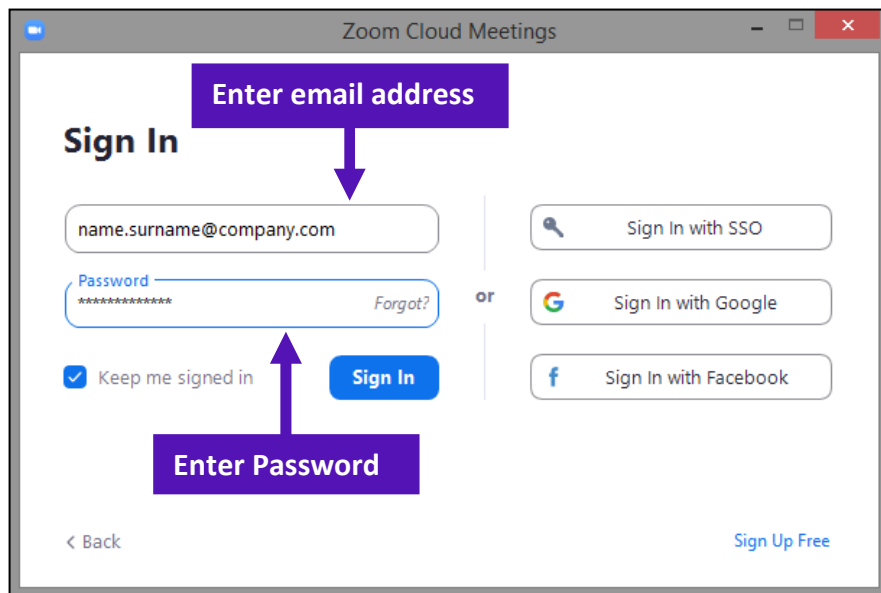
Zoom Cloud Meetings

Enter email address

Sign In

name.surname@company.com

Password
**************
Forgot?

Keep me signed in

Sign In

Enter Password

or

Sign In with SSO

Sign In with Google

Sign In with Facebook

< Back

Sign Up Free